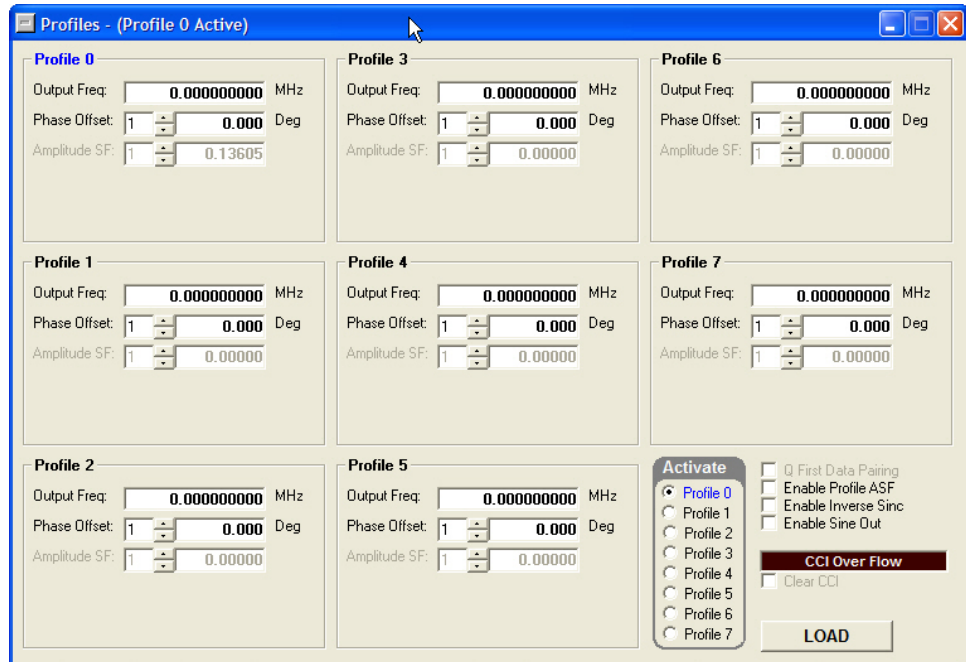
Profiles - (Profile 0 Active)

Profile 0
Output Freq: 0.000000000 MHz
Phase Offset: 1 0.000 Deg
Amplitude SF: 1 0.13605

Profile 3
Output Freq: 0.000000000 MHz
Phase Offset: 1 0.000 Deg
Amplitude SF: 1 0.00000

Profile 6
Output Freq: 0.000000000 MHz
Phase Offset: 1 0.000 Deg
Amplitude SF: 1 0.00000

Profile 1
Output Freq: 0.000000000 MHz
Phase Offset: 1 0.000 Deg
Amplitude SF: 1 0.00000

Profile 4
Output Freq: 0.000000000 MHz
Phase Offset: 1 0.000 Deg
Amplitude SF: 1 0.00000

Profile 7
Output Freq: 0.000000000 MHz
Phase Offset: 1 0.000 Deg
Amplitude SF: 1 0.00000

Profile 2
Output Freq: 0.000000000 MHz
Phase Offset: 1 0.000 Deg
Amplitude SF: 1 0.00000

Profile 5
Output Freq: 0.000000000 MHz
Phase Offset: 1 0.000 Deg
Amplitude SF: 1 0.00000

Activate
Profile 0
Profile 1
Profile 2
Profile 3
Profile 4
Profile 5
Profile 6
Profile 7

Q First Data Pairing
Enable Profile ASF
Enable Inverse Sinc
Enable Sine Out

CCI Over Flow
Clear CCI

LOAD